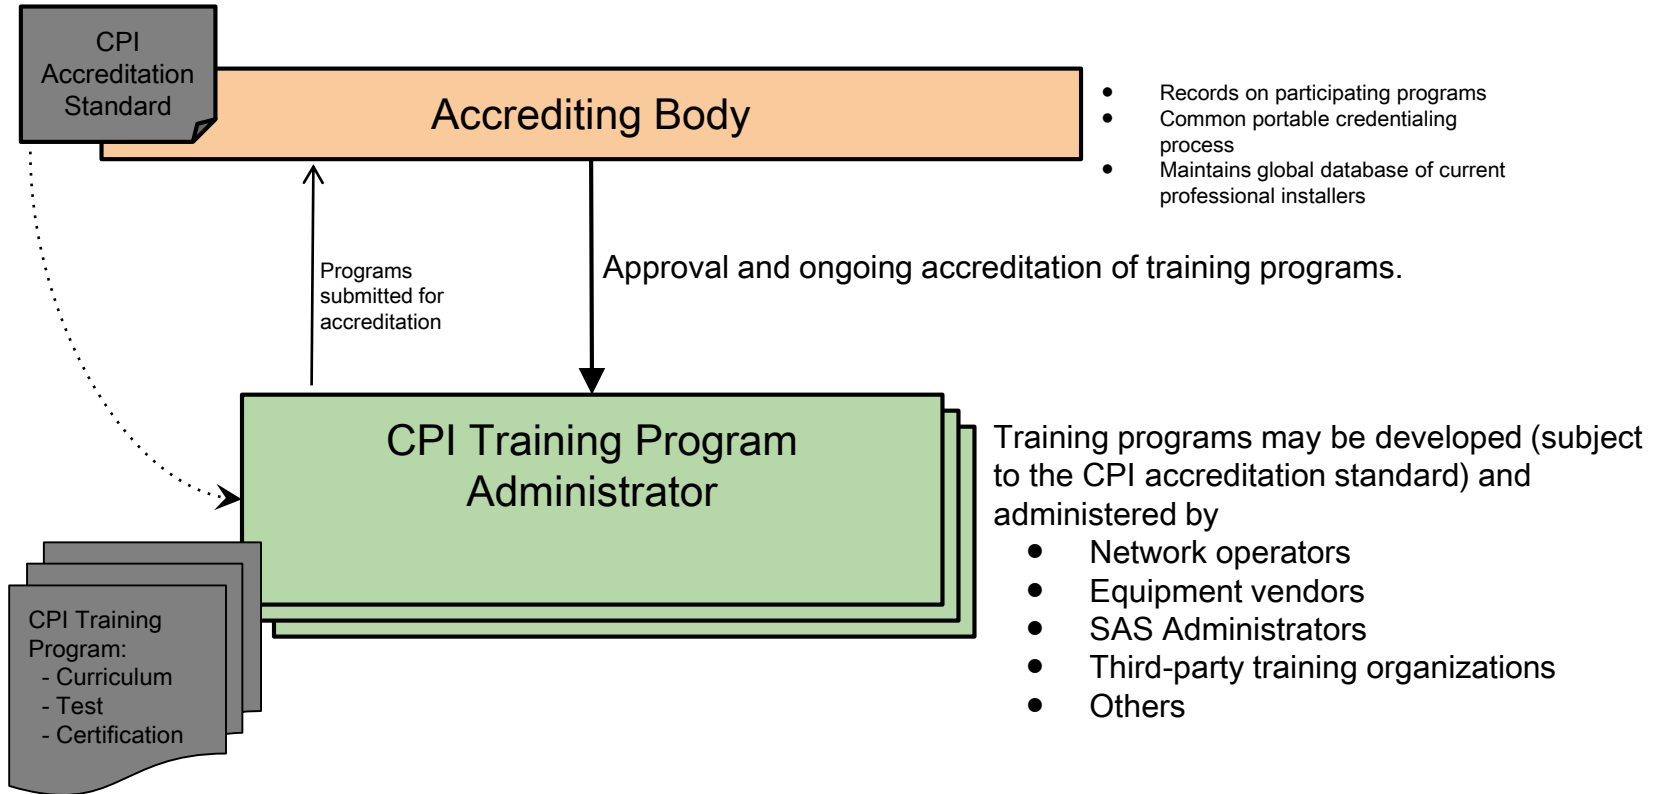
CPI Accreditation Standard

Accrediting Body

- Records on participating programs
- Common portable credentialing process
- Maintains global database of current professional installers

Programs submitted for accreditation

Approval and ongoing accreditation of training programs.

CPI Training Program Administrator

Training programs may be developed (subject to the CPI accreditation standard) and administered by
- Network operators
- Equipment vendors
- SAS Administrators
- Third-party training organizations
- Others

CPI Training Program:
- Curriculum
- Test
- Certification